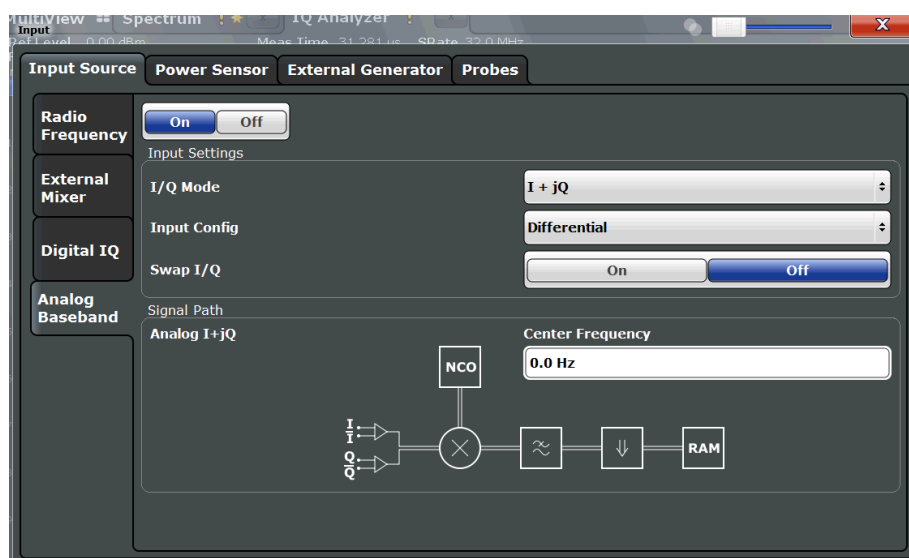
MultiView Spectrum IQ Analyzer
Input
Ref Level 0.00 dBm Meas Time 31.281 µs SRate 32.0 MHz

Input Source | Power Sensor | External Generator | Probes

Radio Frequency
External Mixer
Digital IQ
Analog Baseband

On Off

Input Settings
I/Q Mode I + jQ
Input Config Differential
Swap I/Q On Off

Signal Path
Analog I+jQ
Center Frequency
0.0 Hz

NCO
I
$\bar{I}$
Q
$\bar{Q}$
RAM